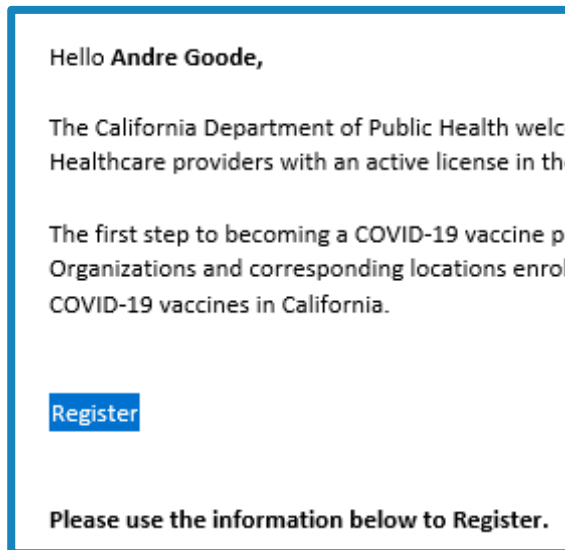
Hello **Andre Goode,**

The California Department of Public Health welc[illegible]
Healthcare providers with an active license in th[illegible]

The first step to becoming a COVID-19 vaccine p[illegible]
Organizations and corresponding locations enrol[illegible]
COVID-19 vaccines in California.

Register

**Please use the information below to Register.**